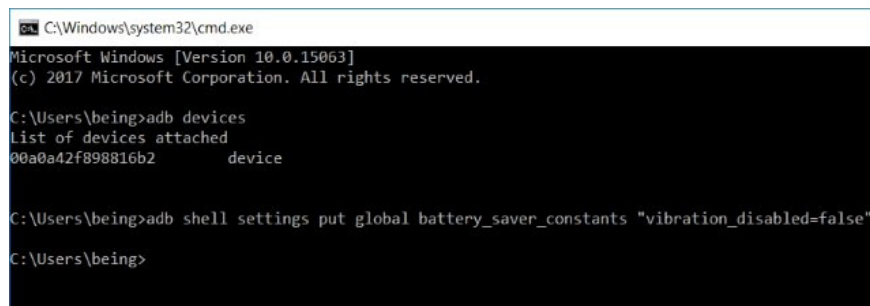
C:\Windows\system32\cmd.exe

Microsoft Windows [Version 10.0.15063]
(c) 2017 Microsoft Corporation. All rights reserved.

C:\Users\being>adb devices
List of devices attached
00a0a42f898816b2        device

C:\Users\being>adb shell settings put global battery_saver_constants "vibration_disabled=false"

C:\Users\being>